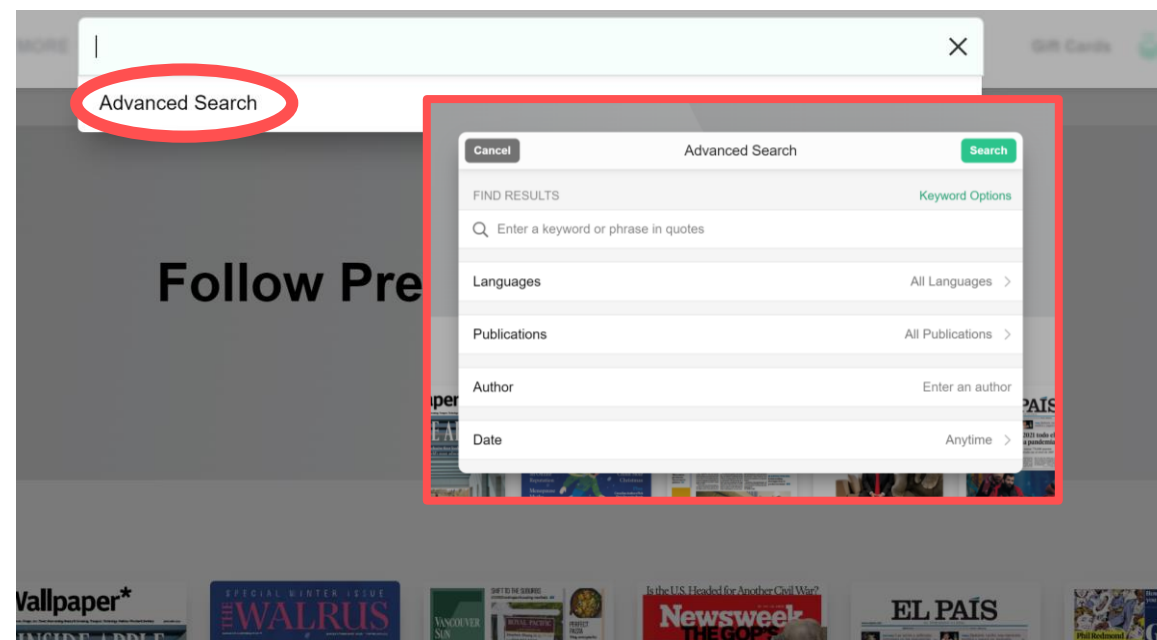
MORE

Gift Cards

Advanced Search

Cancel

Advanced Search

Search

FIND RESULTS

Keyword Options

Enter a keyword or phrase in quotes

Languages

All Languages

Publications

All Publications

Author

Enter an author

Date

Anytime

Follow Pre

Wallpaper*

INSIDE APPLE

SPECIAL WINTER ISSUE

THE WALRUS

VANCOUVER SUN

Is the U.S. Headed for Another Civil War?

Newsweek

THE GOP'S

EL PAÍS

Phil Redmond